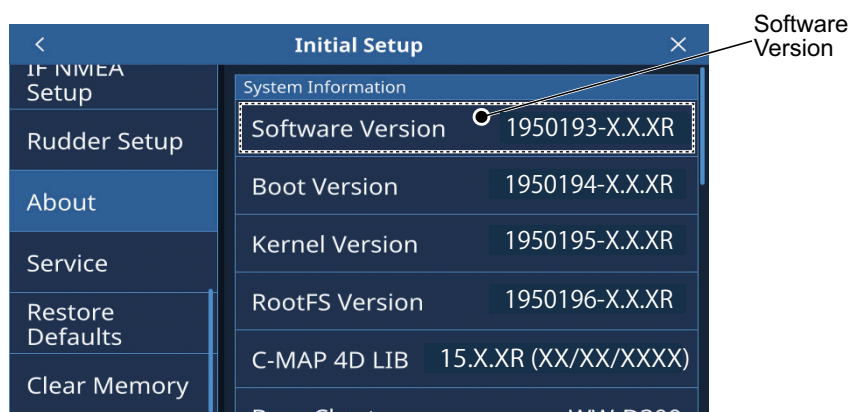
Software Version

<

Initial Setup

×

IF NMEA Setup

Rudder Setup

About

Service

Restore Defaults

Clear Memory

System Information

Software Version 1950193-X.X.XR

Boot Version 1950194-X.X.XR

Kernel Version 1950195-X.X.XR

RootFS Version 1950196-X.X.XR

C-MAP 4D LIB 15.X.XR (XX/XX/XXXX)

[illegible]